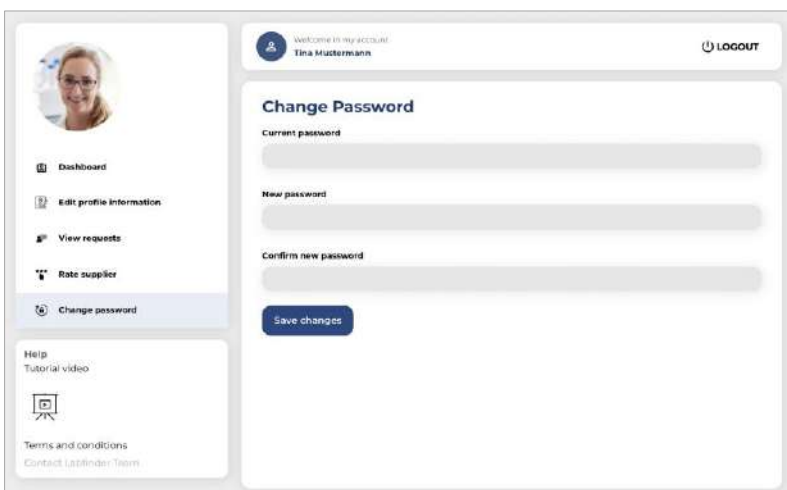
Dashboard

Edit profile information

View requests

Rate supplier

Change password

Help
Tutorial video

Terms and conditions
Contact Labfinder Team

Welcome in my account
Tina Mustermann

LOGOUT

Change Password

Current password

New password

Confirm new password

Save changes